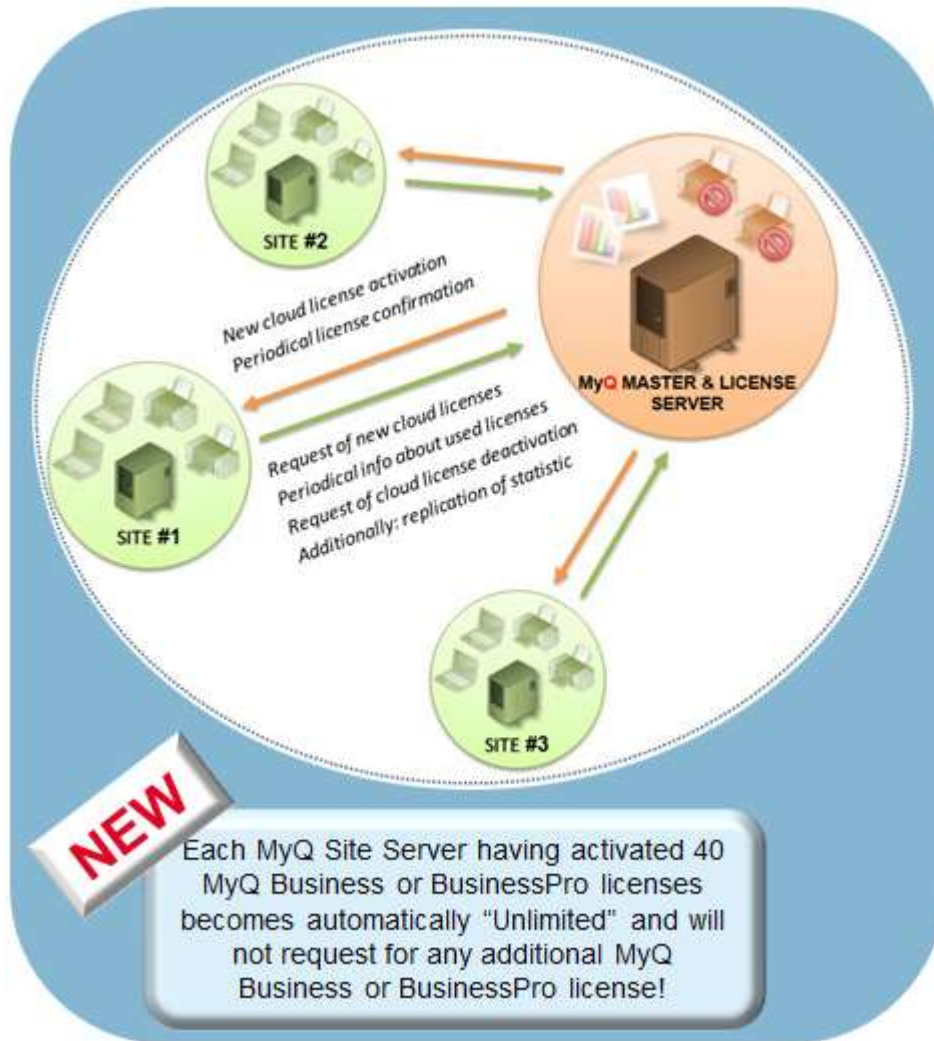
SITE #2

New cloud license activation
Periodical license confirmation

MyQ MASTER & LICENSE SERVER

Request of new cloud licenses
Periodical info about used licenses
Request of cloud license deactivation
Additionally: replication of statistic

SITE #1

SITE #3

NEW

Each MyQ Site Server having activated 40 MyQ Business or BusinessPro licenses becomes automatically "Unlimited" and will not request for any additional MyQ Business or BusinessPro license!